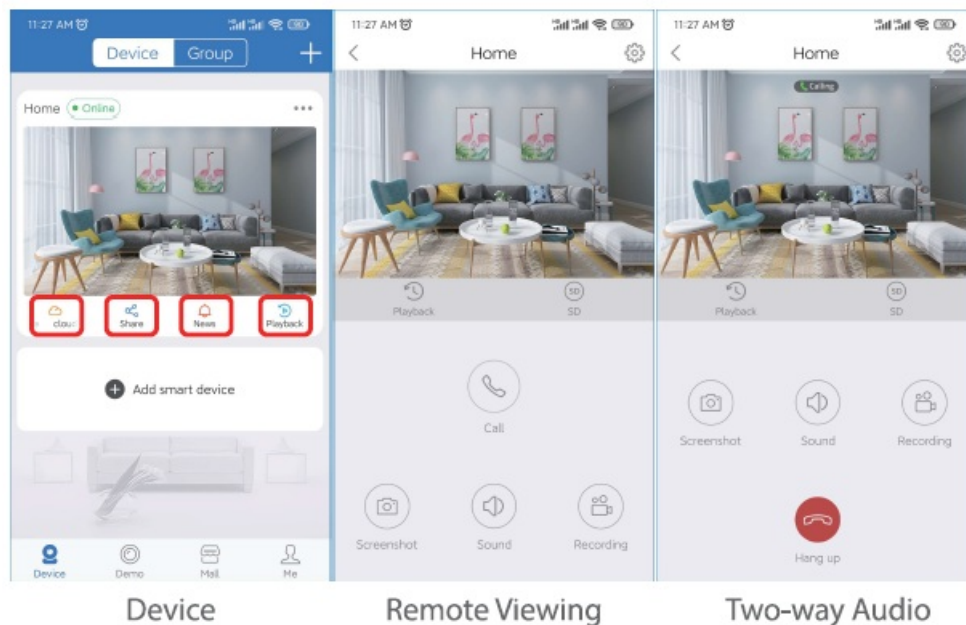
11:27 AM

Device Group +

Home • Online •••

cloud Share News Playback

Add smart device

Device Demo Mall Me

Device

11:27 AM

Home

Playback SD

Call

Screenshot Sound Recording

Remote Viewing

11:27 AM

Home

Calling

Playback SD

Screenshot Sound Recording

Hang up

Two-way Audio